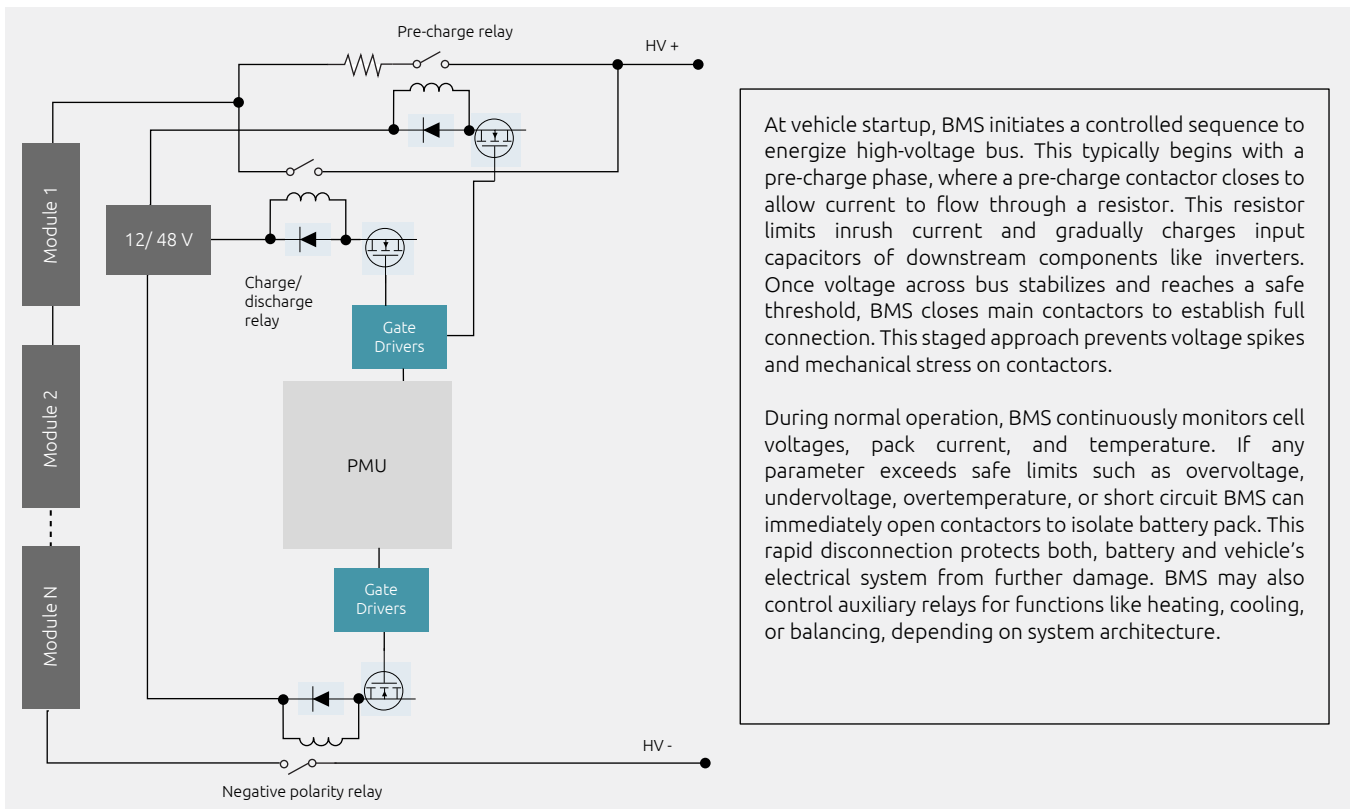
Pre-charge relay

HV +

Module 1

Module 2

Module N

12/ 48 V

Charge/ discharge relay

Gate Drivers

PMU

Gate Drivers

HV -

Negative polarity relay

At vehicle startup, BMS initiates a controlled sequence to energize high-voltage bus. This typically begins with a pre-charge phase, where a pre-charge contactor closes to allow current to flow through a resistor. This resistor limits inrush current and gradually charges input capacitors of downstream components like inverters. Once voltage across bus stabilizes and reaches a safe threshold, BMS closes main contactors to establish full connection. This staged approach prevents voltage spikes and mechanical stress on contactors.

During normal operation, BMS continuously monitors cell voltages, pack current, and temperature. If any parameter exceeds safe limits such as overvoltage, undervoltage, overtemperature, or short circuit BMS can immediately open contactors to isolate battery pack. This rapid disconnection protects both, battery and vehicle's electrical system from further damage. BMS may also control auxiliary relays for functions like heating, cooling, or balancing, depending on system architecture.